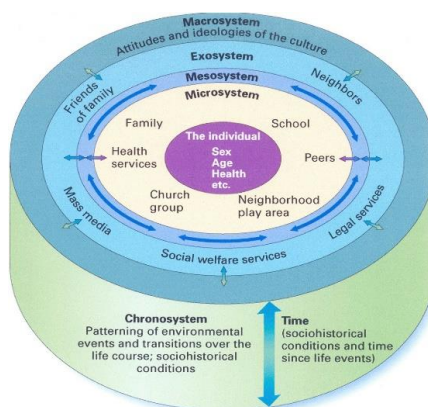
Macrosystem
Attitudes and ideologies of the culture
Exosystem
Mesosystem
Microsystem
Friends of family
Neighbors
Family
School
The individual
Sex
Age
Health
etc.
Health services
Peers
Church group
Neighborhood play area
Mass media
Legal services
Social welfare services

Chronosystem
Patterning of environmental events and transitions over the life course; sociohistorical conditions

Time
(sociohistorical conditions and time since life events)